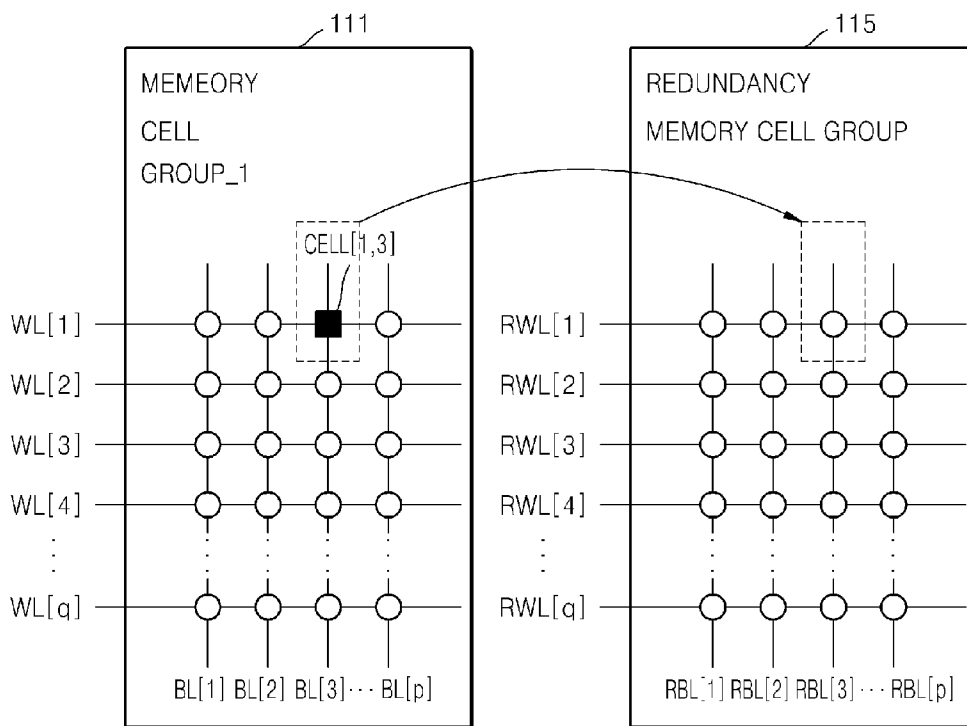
111

MEMEORY
CELL
GROUP_1

CELL[1,3]

WL[1]
WL[2]
WL[3]
WL[4]
WL[q]

BL[1] BL[2] BL[3] ··· BL[p]

115

REDUNDANCY
MEMORY CELL GROUP

RWL[1]
RWL[2]
RWL[3]
RWL[4]
RWL[q]

RBL[1] RBL[2] RBL[3] ··· RBL[p]